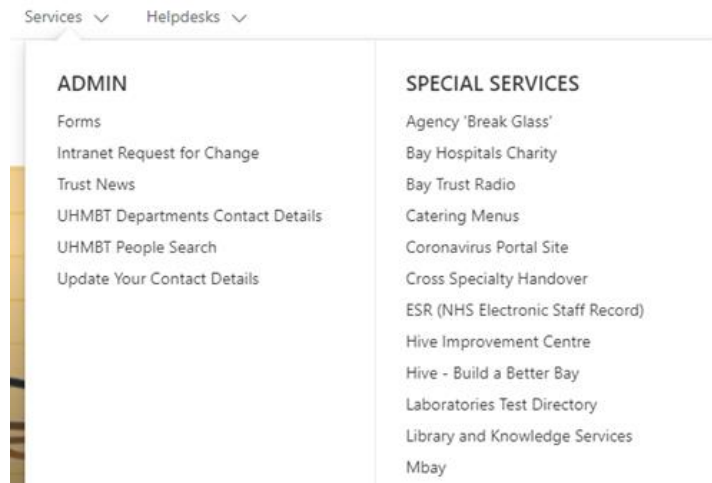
Services ∨ Helpdesks ∨

ADMIN

Forms
Intranet Request for Change
Trust News
UHMBT Departments Contact Details
UHMBT People Search
Update Your Contact Details

SPECIAL SERVICES

Agency 'Break Glass'
Bay Hospitals Charity
Bay Trust Radio
Catering Menus
Coronavirus Portal Site
Cross Specialty Handover
ESR (NHS Electronic Staff Record)
Hive Improvement Centre
Hive - Build a Better Bay
Laboratories Test Directory
Library and Knowledge Services
Mbay